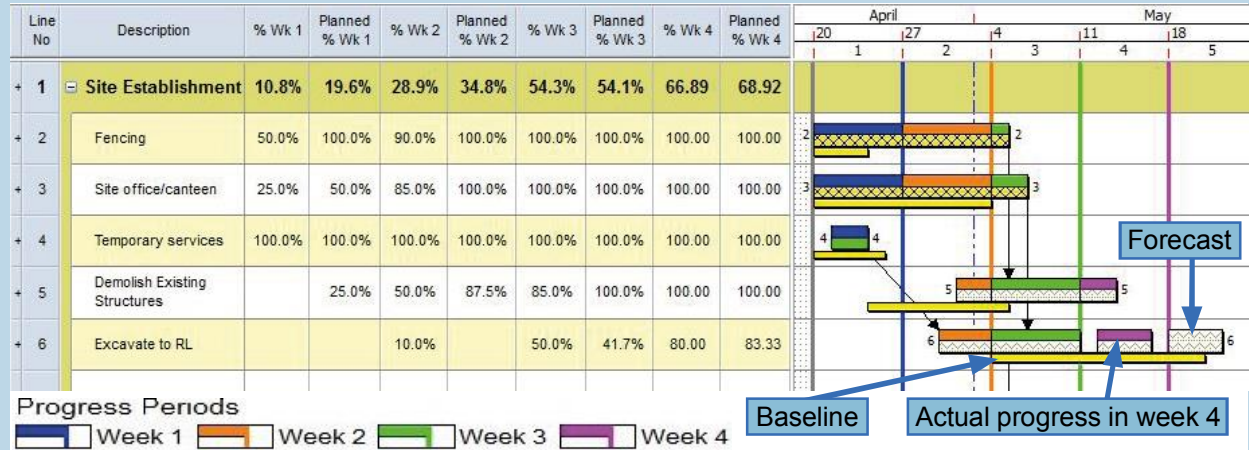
| Line No | Description | % Wk 1 | Planned % Wk 1 | % Wk 2 | Planned % Wk 2 | % Wk 3 | Planned % Wk 3 | % Wk 4 | Planned % Wk 4 |
|---|---|---|---|---|---|---|---|---|---|
| 1 | Site Establishment | 10.8% | 19.6% | 28.9% | 34.8% | 54.3% | 54.1% | 66.89 | 68.92 |
| 2 | Fencing | 50.0% | 100.0% | 90.0% | 100.0% | 100.0% | 100.0% | 100.00 | 100.00 |
| 3 | Site office/canteen | 25.0% | 50.0% | 85.0% | 100.0% | 100.0% | 100.0% | 100.00 | 100.00 |
| 4 | Temporary services | 100.0% | 100.0% | 100.0% | 100.0% | 100.0% | 100.0% | 100.00 | 100.00 |
| 5 | Demolish Existing Structures | | 25.0% | 50.0% | 87.5% | 85.0% | 100.0% | 100.00 | 100.00 |
| 6 | Excavate to RL | | | 10.0% | | 50.0% | 41.7% | 80.00 | 83.33 |

April May
20 27 4 11 18
1 2 3 4 5

2 2
3 3
4 4
5 5
6 6

Forecast
Baseline
Actual progress in week 4

Progress Periods
Week 1 Week 2 Week 3 Week 4